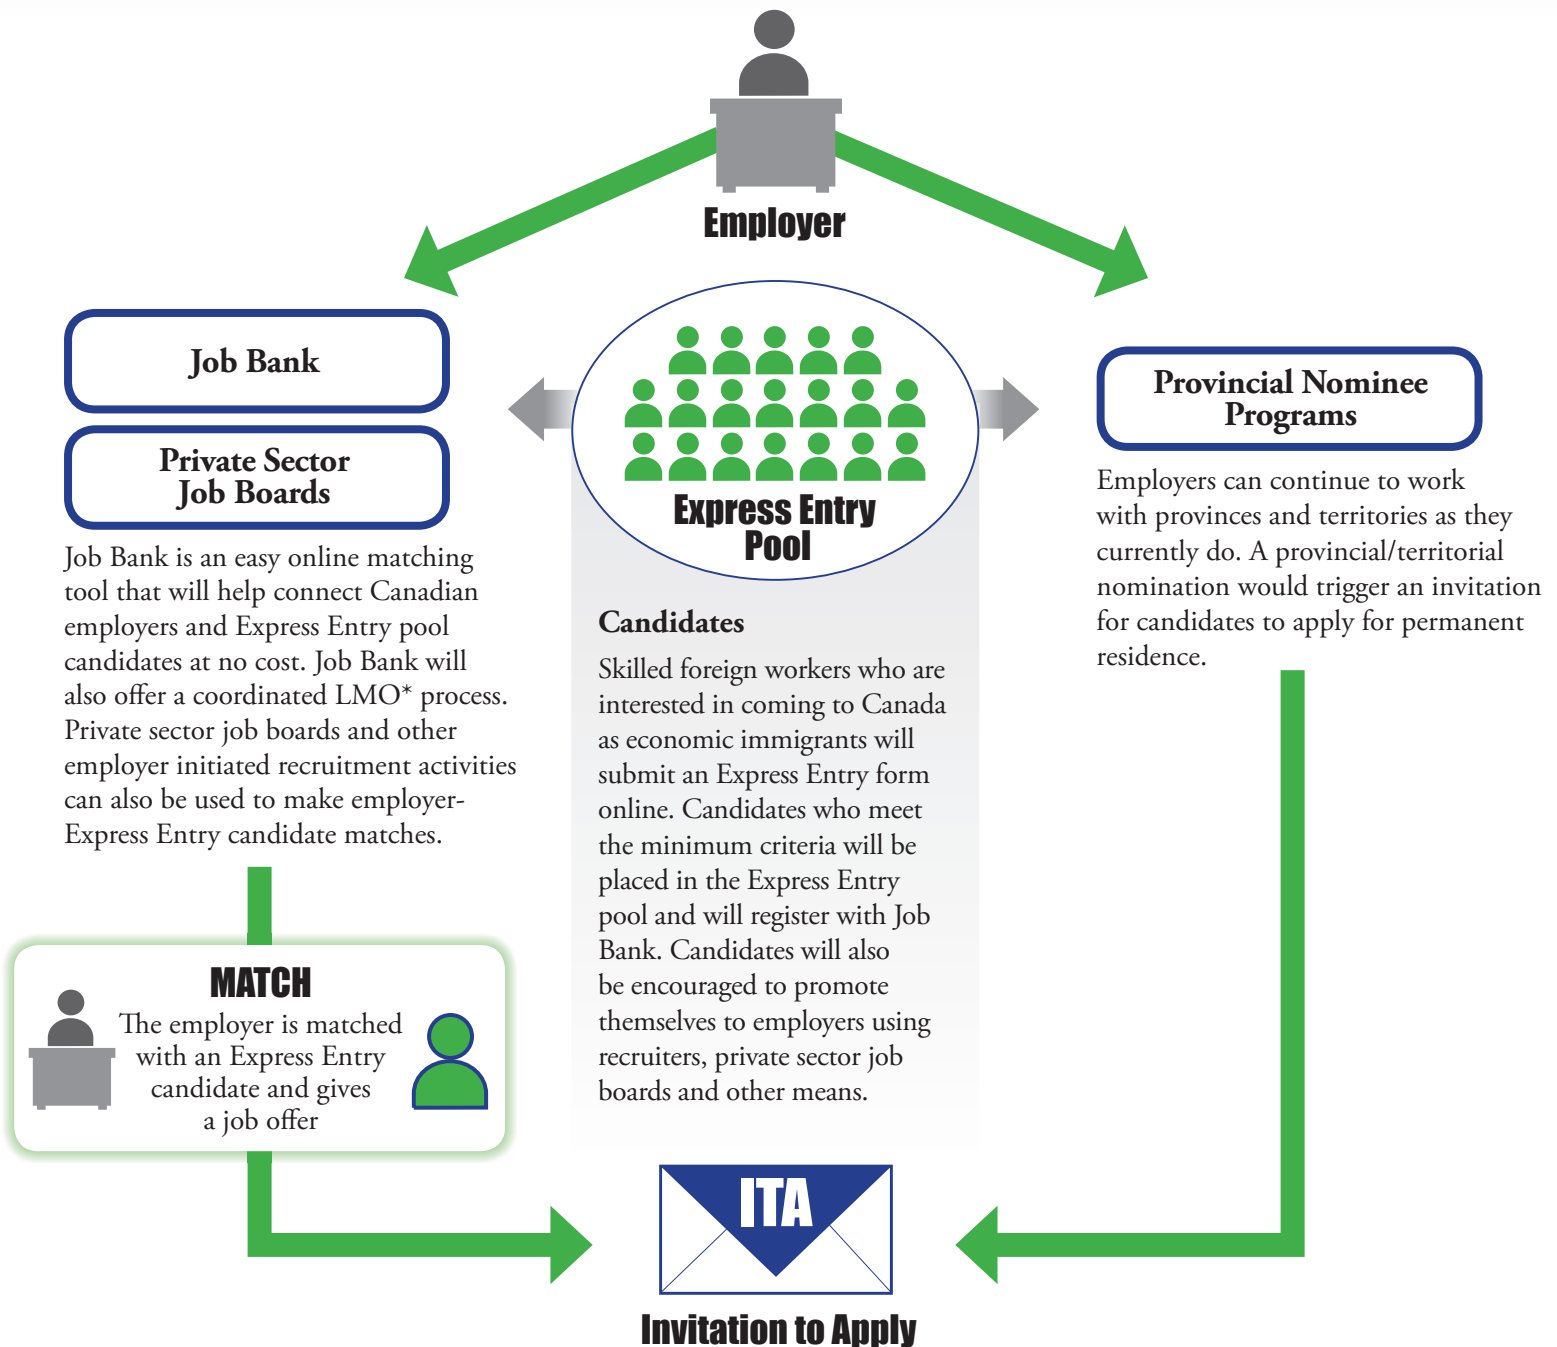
Employer

Job Bank

Private Sector Job Boards

Job Bank is an easy online matching tool that will help connect Canadian employers and Express Entry pool candidates at no cost. Job Bank will also offer a coordinated LMO* process. Private sector job boards and other employer initiated recruitment activities can also be used to make employer-Express Entry candidate matches.

Express Entry Pool

Candidates

Skilled foreign workers who are interested in coming to Canada as economic immigrants will submit an Express Entry form online. Candidates who meet the minimum criteria will be placed in the Express Entry pool and will register with Job Bank. Candidates will also be encouraged to promote themselves to employers using recruiters, private sector job boards and other means.

Provincial Nominee Programs

Employers can continue to work with provinces and territories as they currently do. A provincial/territorial nomination would trigger an invitation for candidates to apply for permanent residence.

MATCH

The employer is matched with an Express Entry candidate and gives a job offer

ITA

Invitation to Apply